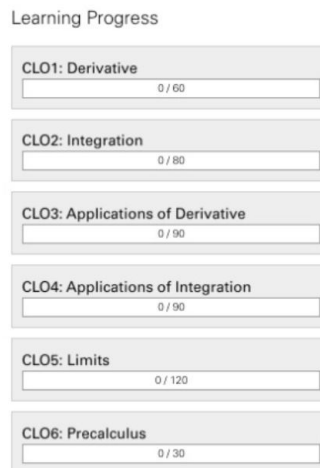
Learning Progress

CLO1: Derivative

0 / 60

CLO2: Integration

0 / 80

CLO3: Applications of Derivative

0 / 90

CLO4: Applications of Integration

0 / 90

CLO5: Limits

0 / 120

CLO6: Precalculus

0 / 30